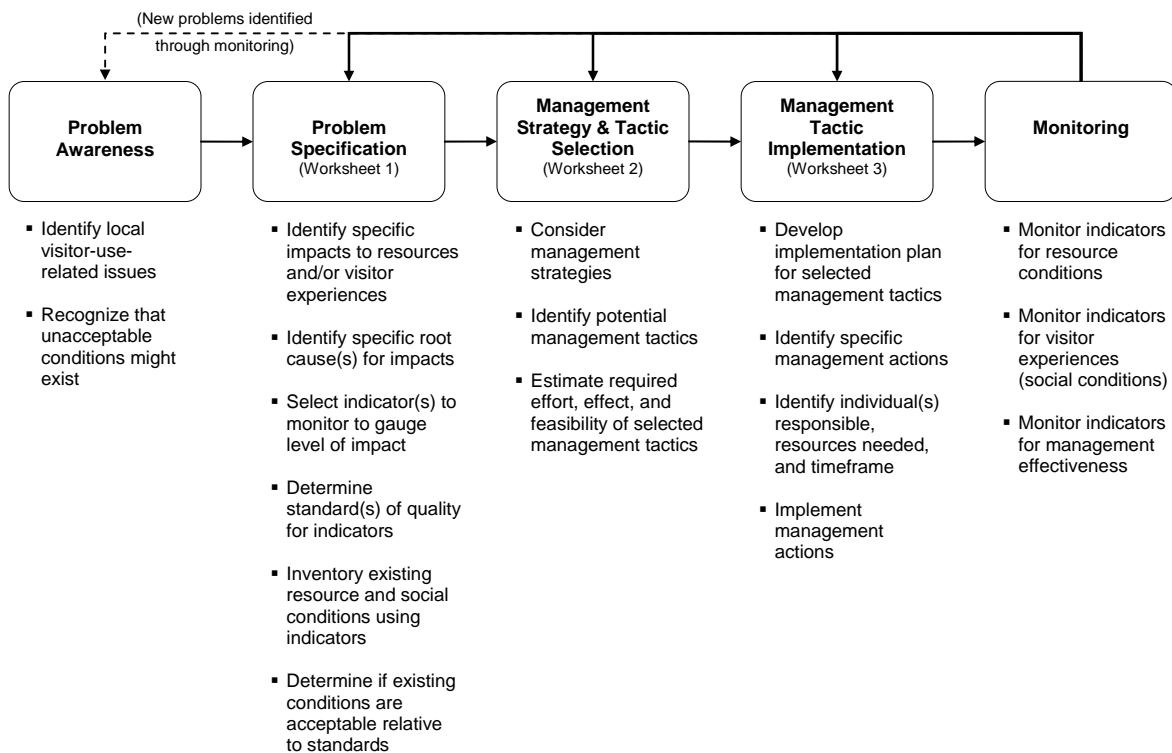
(New problems identified through monitoring)

**Problem Awareness**

**Problem Specification**
(Worksheet 1)

**Management Strategy & Tactic Selection**
(Worksheet 2)

**Management Tactic Implementation**
(Worksheet 3)

**Monitoring**

- Identify local visitor-use-related issues
- Recognize that unacceptable conditions might exist

- Identify specific impacts to resources and/or visitor experiences
- Identify specific root cause(s) for impacts
- Select indicator(s) to monitor to gauge level of impact
- Determine standard(s) of quality for indicators
- Inventory existing resource and social conditions using indicators
- Determine if existing conditions are acceptable relative to standards

- Consider management strategies
- Identify potential management tactics
- Estimate required effort, effect, and feasibility of selected management tactics

- Develop implementation plan for selected management tactics
- Identify specific management actions
- Identify individual(s) responsible, resources needed, and timeframe
- Implement management actions

- Monitor indicators for resource conditions
- Monitor indicators for visitor experiences (social conditions)
- Monitor indicators for management effectiveness